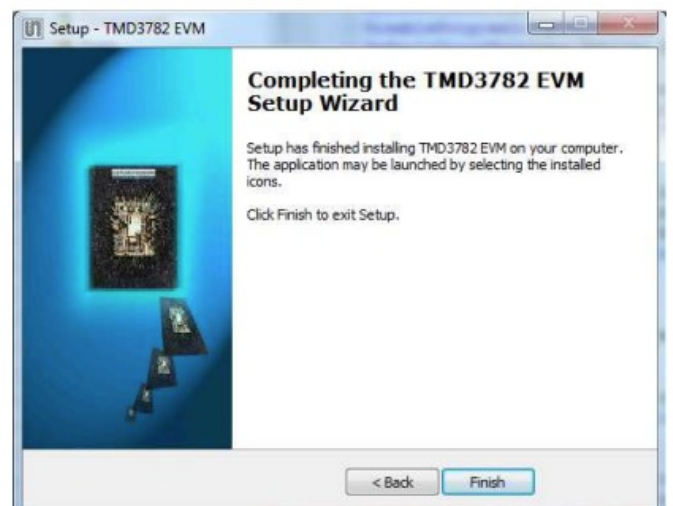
Setup - TMD3782 EVM

Completing the TMD3782 EVM Setup Wizard

Setup has finished installing TMD3782 EVM on your computer. The application may be launched by selecting the installed icons.

Click Finish to exit Setup.

< Back

Finish